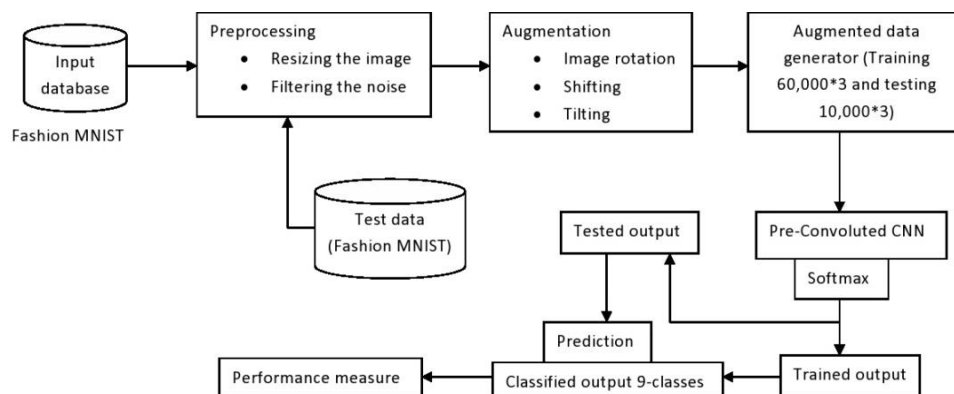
Input database

Fashion MNIST

Preprocessing
• Resizing the image
• Filtering the noise

Augmentation
• Image rotation
• Shifting
• Tilting

Augmented data generator (Training 60,000*3 and testing 10,000*3)

Test data (Fashion MNIST)

Tested output

Pre-Convoluted CNN

Softmax

Prediction

Performance measure

Classified output 9-classes

Trained output